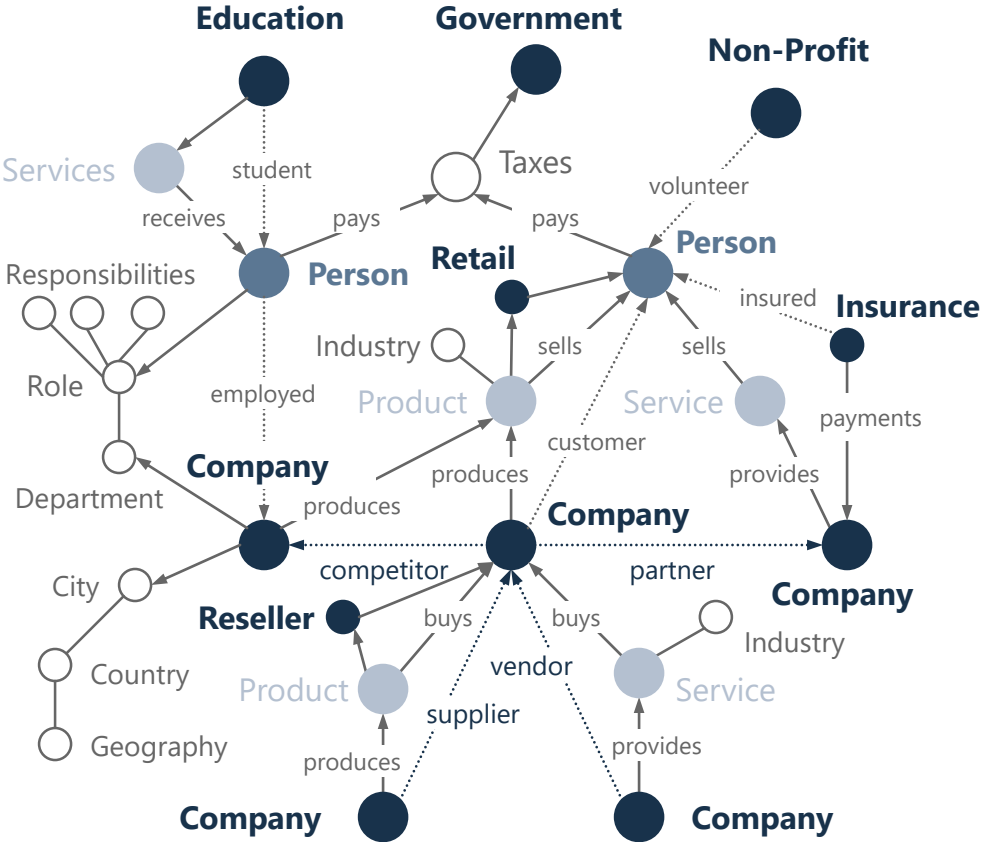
Education

Government

Non-Profit

Services

student

Taxes

volunteer

receives

pays

pays

Person

Retail

Person

Responsibilities

insured

Insurance

Industry

sells

sells

Role

employed

Product

Service

payments

customer

Department

Company

produces

provides

produces

Company

City

competitor

partner

Company

Reseller

buys

buys

Industry

vendor

Country

Product

Service

supplier

Geography

produces

provides

Company

Company